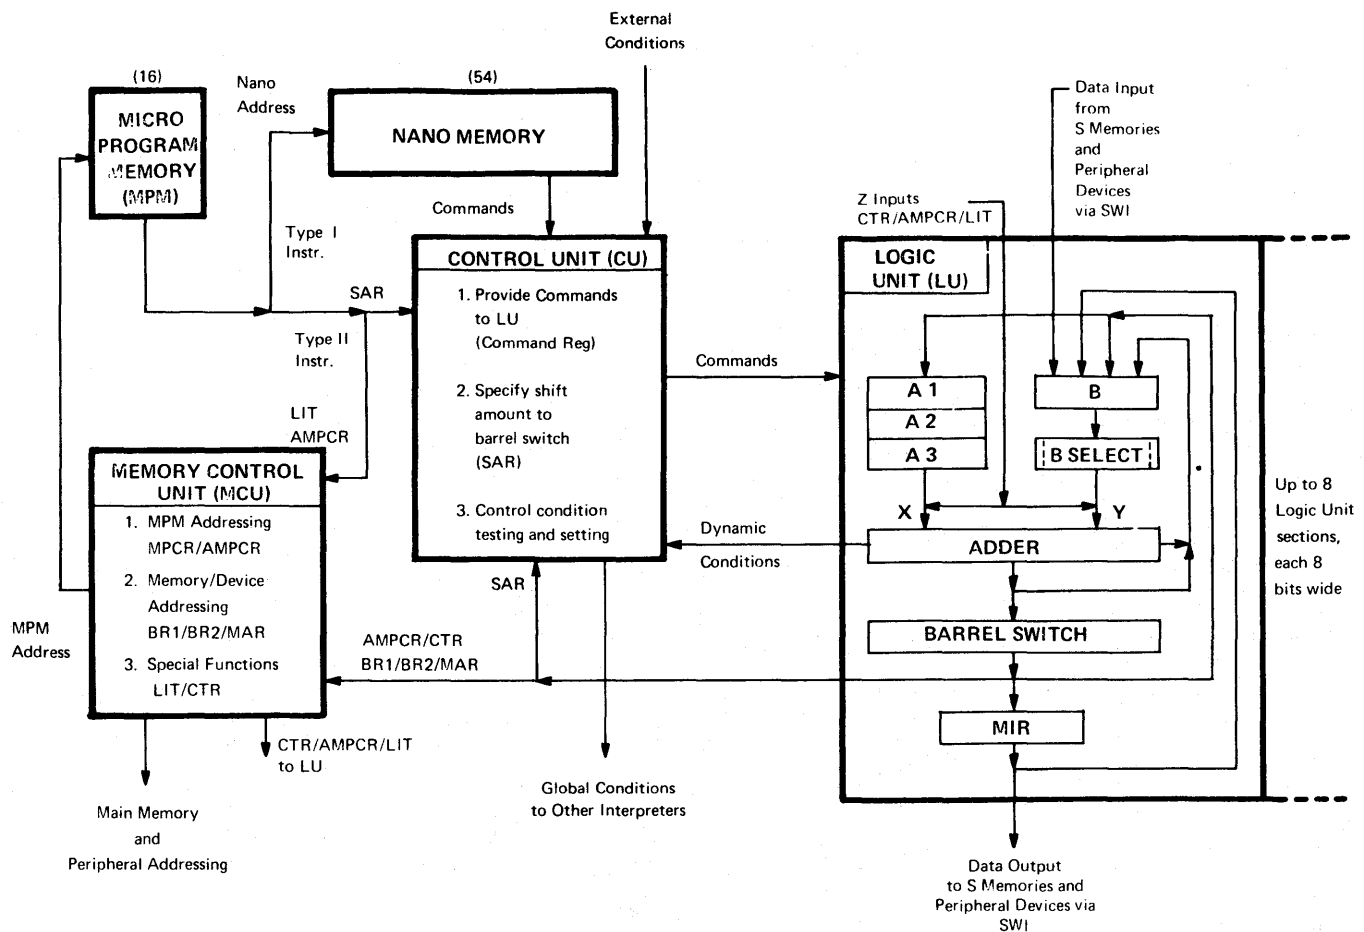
External Conditions

(16)

MICRO PROGRAM MEMORY (MPM)

Nano Address

(54)

NANO MEMORY

Data Input from S Memories and Peripheral Devices via SWI

Commands

Z Inputs CTR/AMPCR/LIT

Type I Instr.

CONTROL UNIT (CU)

1. Provide Commands to LU (Command Reg)

2. Specify shift amount to barrel switch (SAR)

3. Control condition testing and setting

SAR

Type II Instr.

LOGIC UNIT (LU)

Commands

A 1

A 2

A 3

B

B SELECT

X

Y

ADDER

BARREL SWITCH

MIR

LIT AMPCR

MEMORY CONTROL UNIT (MCU)

1. MPM Addressing MPCR/AMPCR

2. Memory/Device Addressing BR1/BR2/MAR

3. Special Functions LIT/CTR

Dynamic Conditions

SAR

Up to 8 Logic Unit sections, each 8 bits wide

MPM Address

AMPCR/CTR BR1/BR2/MAR

CTR/AMPCR/LIT to LU

Main Memory and Peripheral Addressing

Global Conditions to Other Interpreters

Data Output to S Memories and Peripheral Devices via SWI